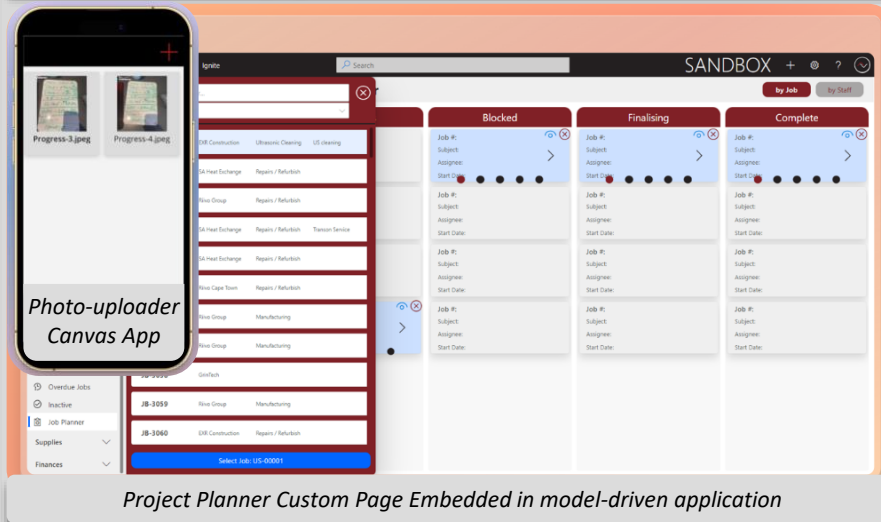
Progress-3.jpeg

Progress-4.jpeg

Photo-uploader Canvas App

Ignite

Search

SANDBOX + ?

by Job

by Staff

EXR Construction Ultrasonic Cleaning US cleaning

SA Heat Exchange Repairs / Refurbish

Nivo Group Repairs / Refurbish

SA Heat Exchange Repairs / Refurbish Transon Service

SA Heat Exchange Repairs / Refurbish

Nivo Cape Town Repairs / Refurbish

Nivo Group Manufacturing

Nivo Group Manufacturing

GrinTech

JB-3059 Nivo Group Manufacturing

JB-3060 EXR Construction Repairs / Refurbish

Select Job: US-00001

Overdue Jobs

Inactive

Job Planner

Supplies

Finances

Blocked

Job #:
Subject:
Assignee:
Start Date:

Job #:
Subject:
Assignee:
Start Date:

Job #:
Subject:
Assignee:
Start Date:

Job #:
Subject:
Assignee:
Start Date:

Finalising

Job #:
Subject:
Assignee:
Start Date:

Job #:
Subject:
Assignee:
Start Date:

Job #:
Subject:
Assignee:
Start Date:

Job #:
Subject:
Assignee:
Start Date:

Complete

Job #:
Subject:
Assignee:
Start Date:

Job #:
Subject:
Assignee:
Start Date:

Job #:
Subject:
Assignee:
Start Date:

Job #:
Subject:
Assignee:
Start Date:

Project Planner Custom Page Embedded in model-driven application